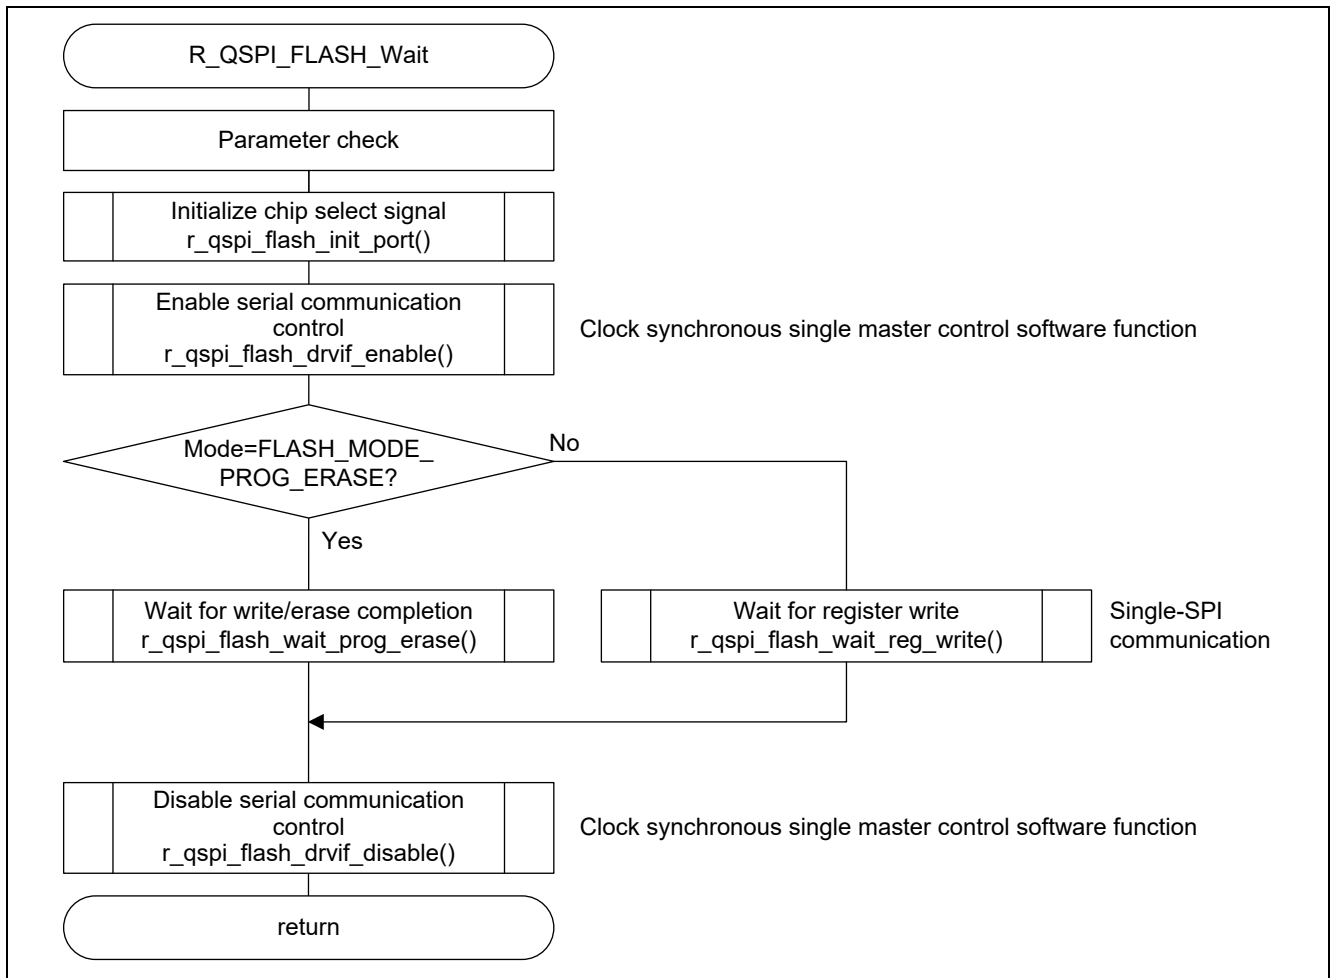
R_QSPI_FLASH_Wait

Parameter check

Initialize chip select signal
r_qspi_flash_init_port()

Enable serial communication control
r_qspi_flash_drvif_enable()

Clock synchronous single master control software function

Mode=FLASH_MODE_PROG_ERASE?

No

Yes

Wait for write/erase completion
r_qspi_flash_wait_prog_erase()

Wait for register write
r_qspi_flash_wait_reg_write()

Single-SPI communication

Disable serial communication control
r_qspi_flash_drvif_disable()

Clock synchronous single master control software function

return